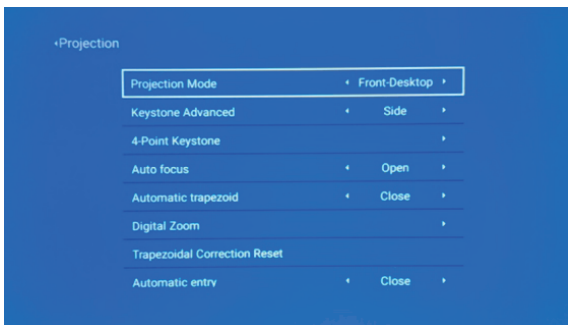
‹Projection

| | |
|---|---|
| Projection Mode | ‹ Front-Desktop › |
| Keystone Advanced | ‹ Side › |
| 4-Point Keystone | › |
| Auto focus | ‹ Open › |
| Automatic trapezoid | ‹ Close › |
| Digital Zoom | › |
| Trapezoidal Correction Reset | |
| Automatic entry | ‹ Close › |